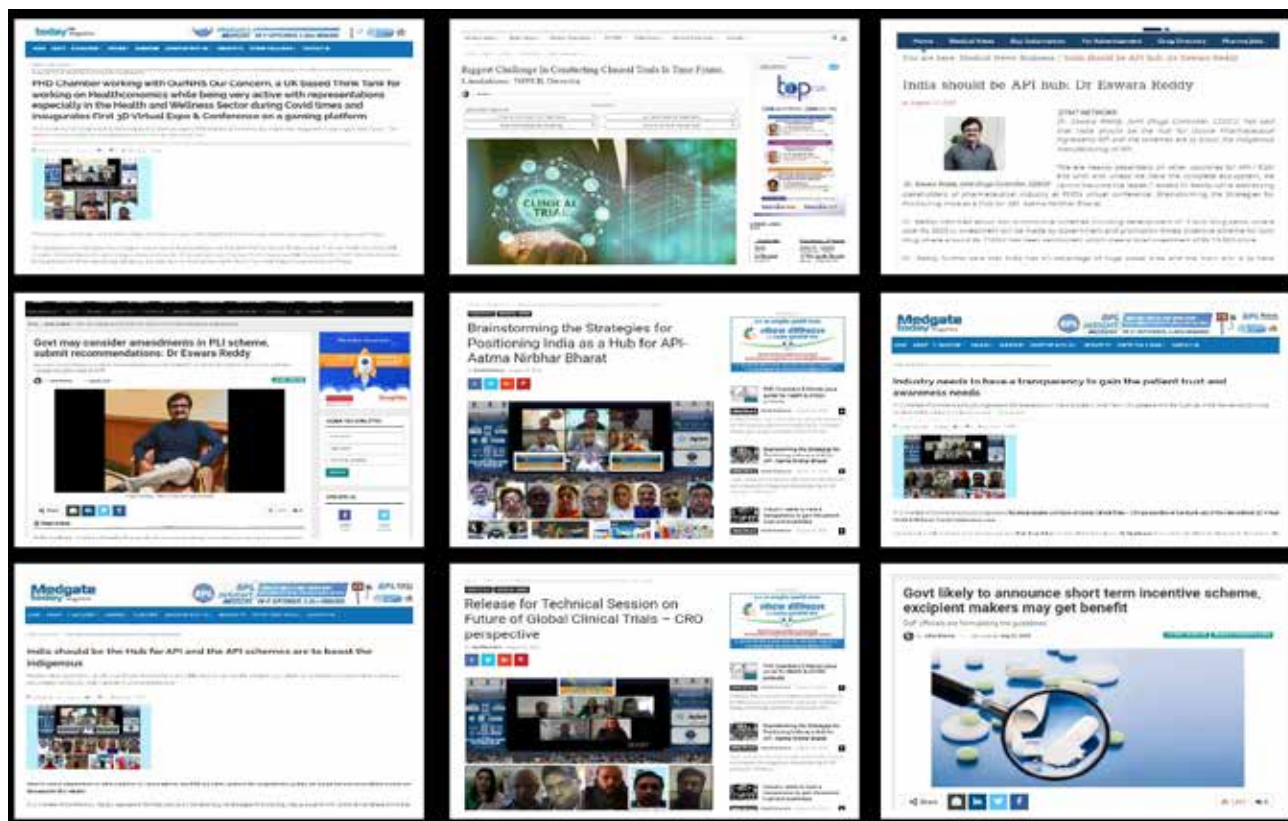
PHD Chamber working with OurNHS Our Concern, a UK based Think Tank for working on Healthconomics while being very active with representations especially in the Health and Wellness Sector during Covid times and inaugurates First 3D Virtual Expo & Conference on a gaming platform

Biggest Challenge In Conducting Clinical Trials In Tier Cities, Limitations: NIPER Director

CLINICAL TRIAL

India should be API hub: Dr Eswara Reddy

Govt may consider amendments in PLI scheme, submit recommendations: Dr Eswara Reddy

Brainstorming the Strategies for Positioning India as a Hub for API-Aatma Nirbhar Bharat

Medgate today

Industry needs to have a transparency to gain the patient trust and awareness needs

Medgate

India should be the Hub for API and the API schemes are to boost the Indigenous

Release for Technical Session on Future of Global Clinical Trials – CRO perspective

Govt likely to announce short term incentive scheme, excipient makers may get benefit

DoP officials are formulating the guidelines